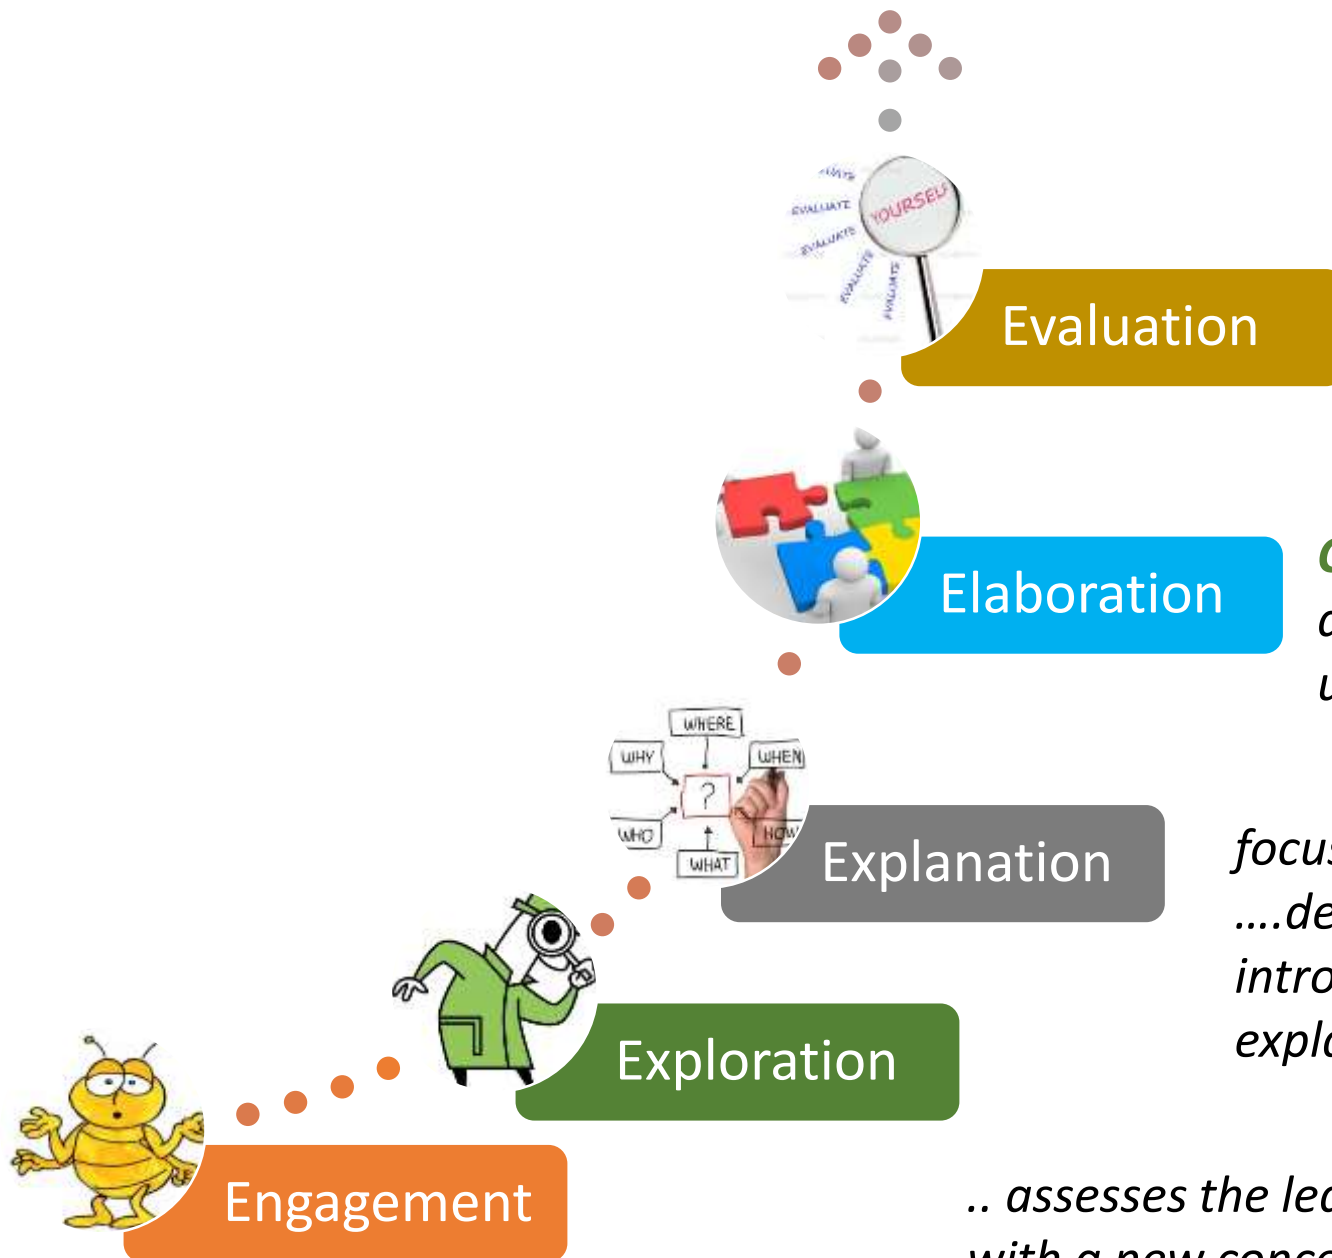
EVALUATE
EVALUATE
EVALUATE
EVALUATE
EVALUATE
YOURSELF
Evaluation

Elaboration

WHERE
WHY
WHEN
?
WHO
HOW
WHAT
Explanation

Exploration

Engagement

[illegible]
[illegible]
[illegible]

focu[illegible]
....de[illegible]
intro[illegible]
expl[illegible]

.. assesses the le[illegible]
with a new conc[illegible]